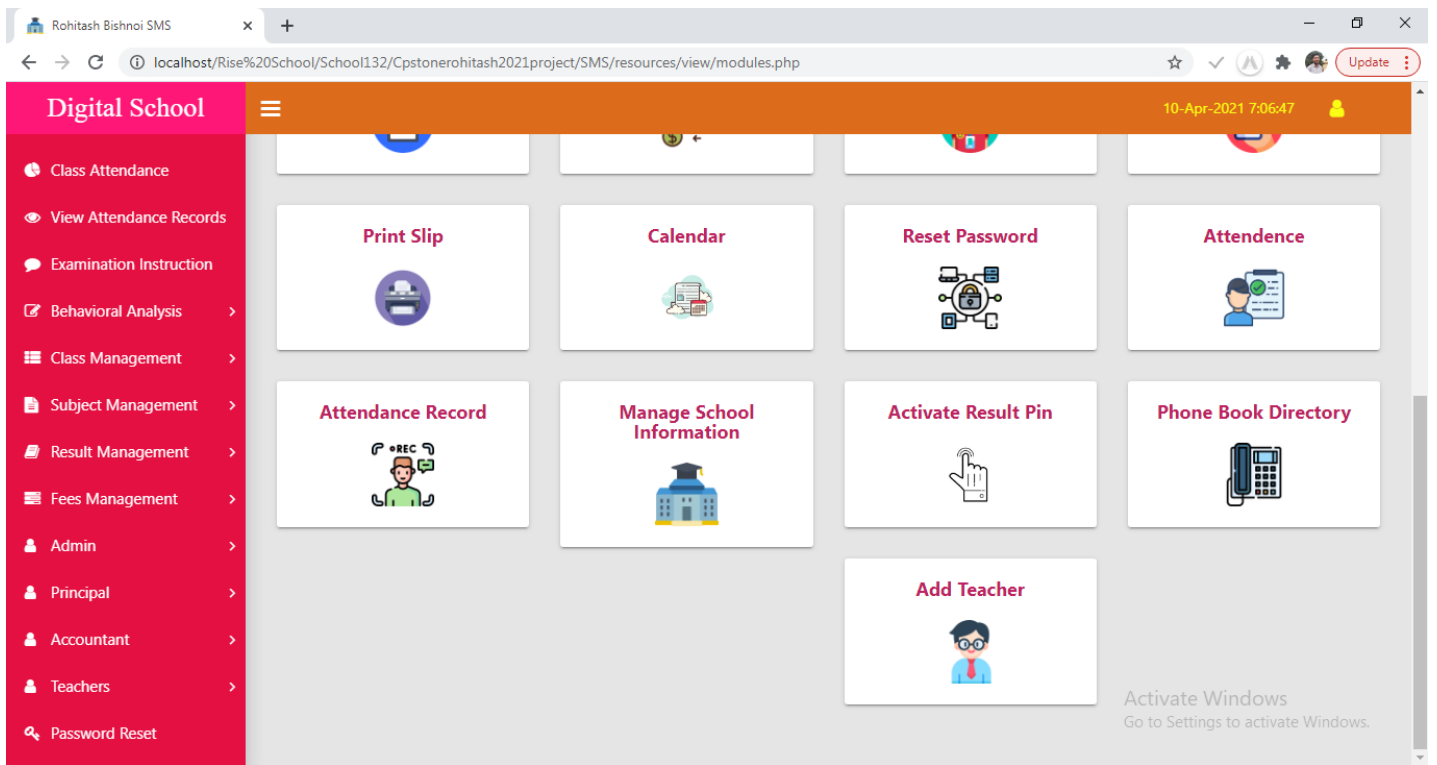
Rohitash Bishnoi SMS

localhost/Rise%20School/School132/Cpstonerohitash2021project/SMS/resources/view/modules.php

Update

Digital School

10-Apr-2021 7:06:47

Class Attendance
View Attendance Records
Examination Instruction
Behavioral Analysis
Class Management
Subject Management
Result Management
Fees Management
Admin
Principal
Accountant
Teachers
Password Reset

Print Slip

Calendar

Reset Password

Attendence

Attendance Record

•REC

Manage School Information

Activate Result Pin

Phone Book Directory

Add Teacher

Activate Windows
Go to Settings to activate Windows.